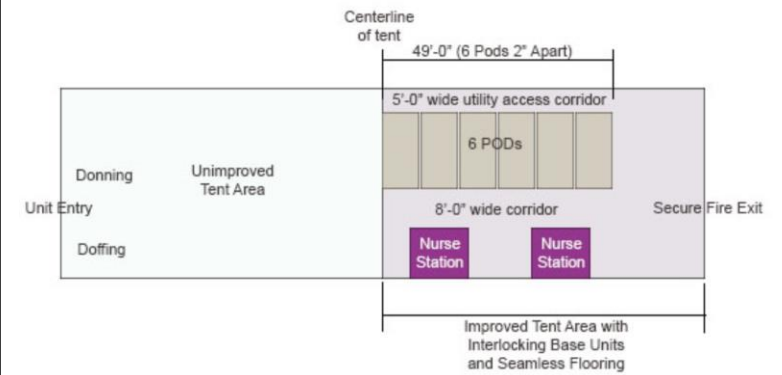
Centerline of tent

49'-0" (6 Pods 2" Apart)

5'-0" wide utility access corridor

6 PODs

Donning

Unimproved Tent Area

Unit Entry

8'-0" wide corridor

Secure Fire Exit

Doffing

Nurse Station

Nurse Station

Improved Tent Area with Interlocking Base Units and Seamless Flooring